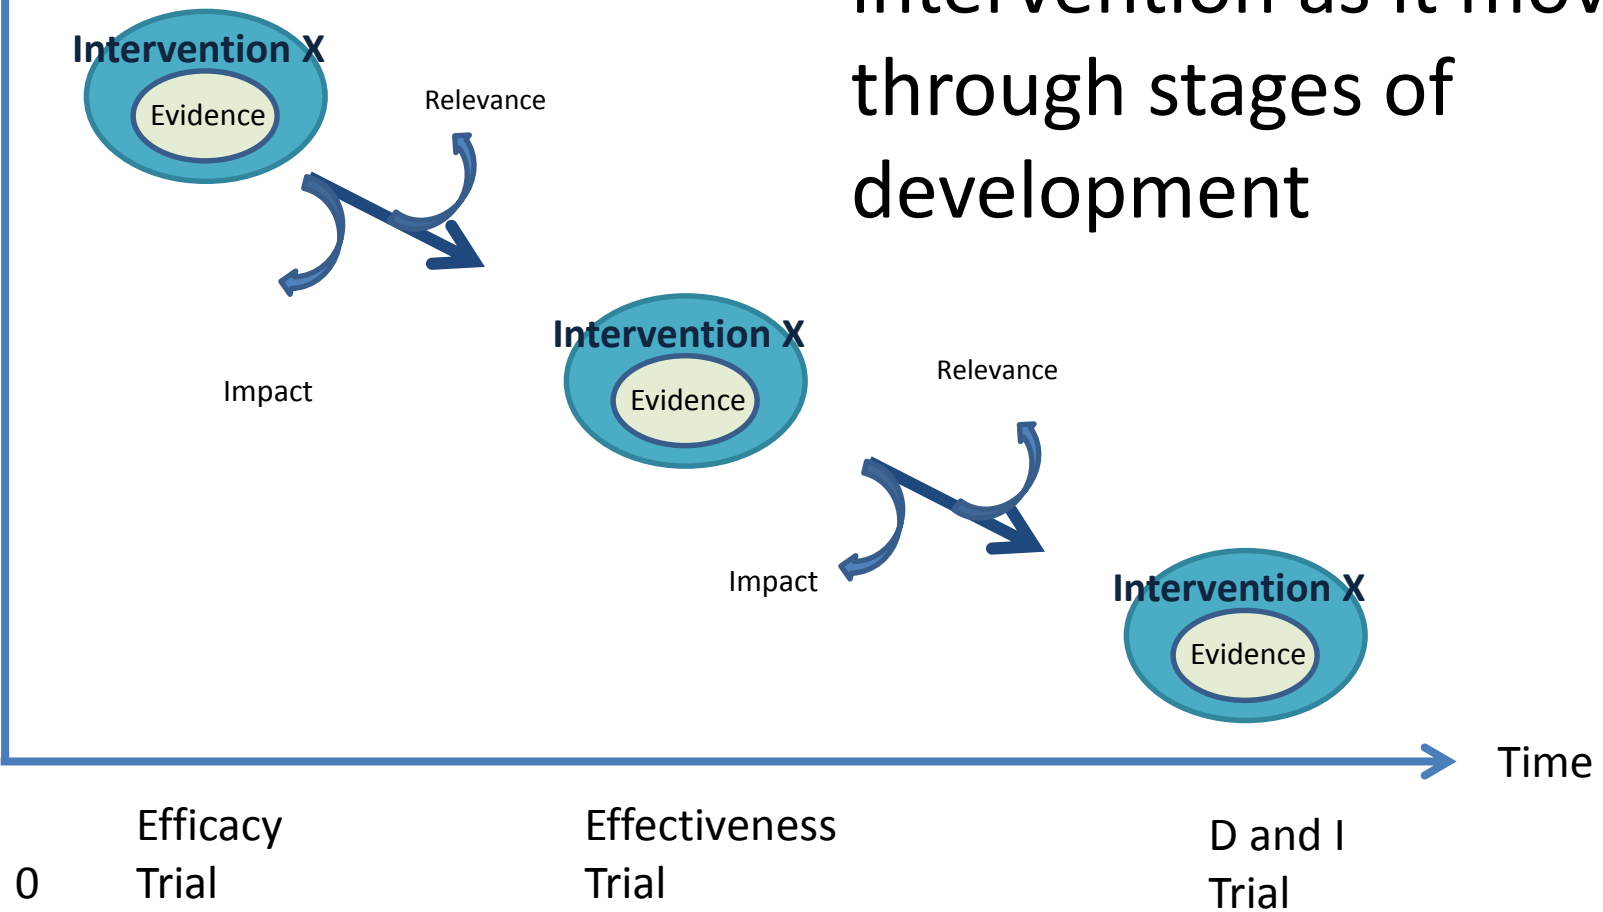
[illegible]

through stages of development

Intervention X

Evidence

Relevance

Impact

Intervention X

Evidence

Relevance

Impact

Intervention X

Evidence

Time

0

Efficacy Trial

Effectiveness Trial

D and I Trial